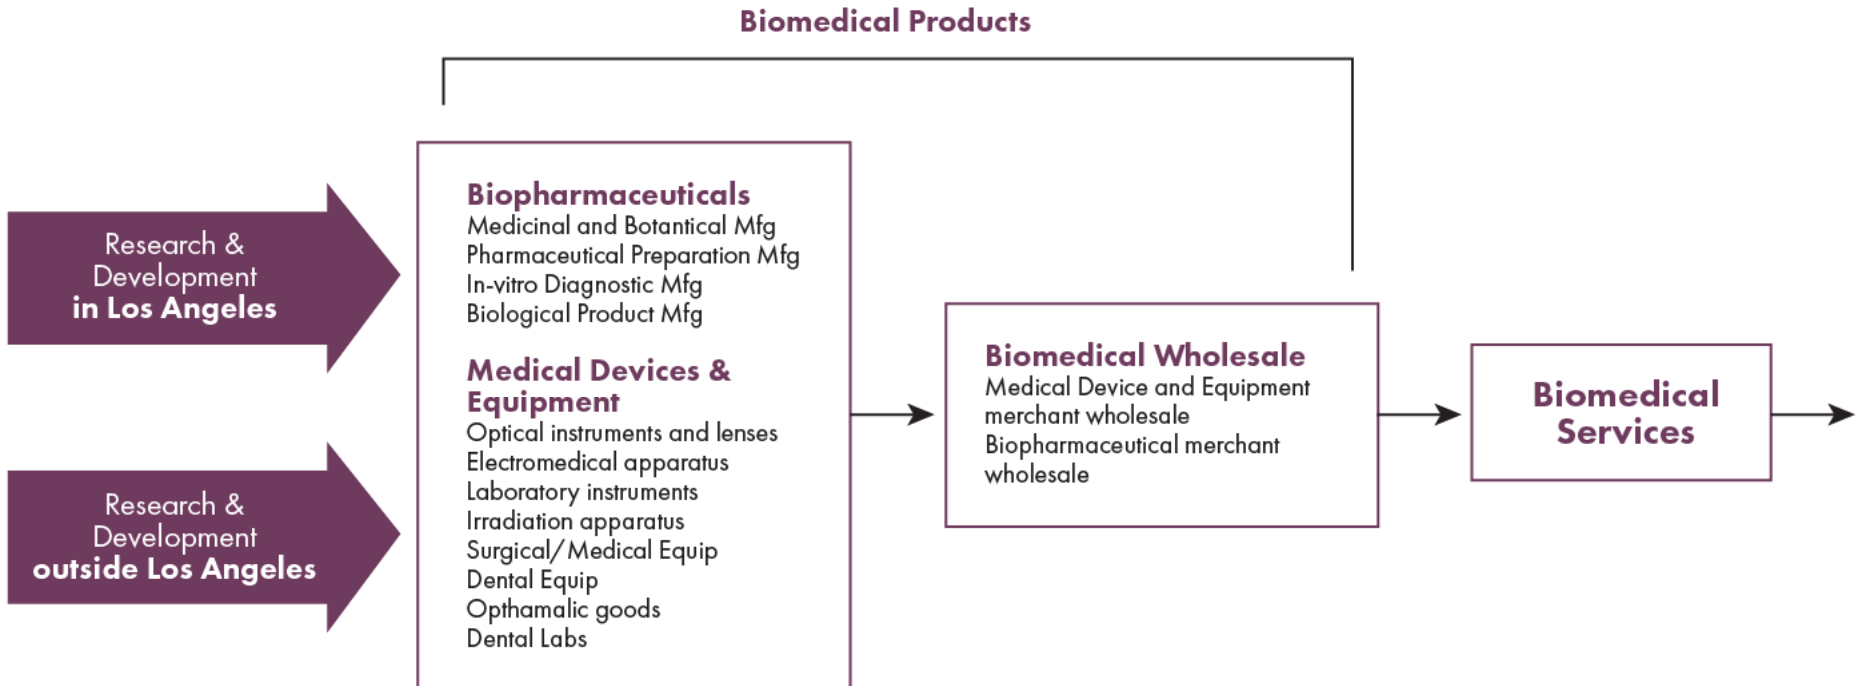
Biomedical Products

Research & Development in Los Angeles

Research & Development outside Los Angeles

Biopharmaceuticals
Medicinal and Botantical Mfg
Pharmaceutical Preparation Mfg
In-vitro Diagnostic Mfg
Biological Product Mfg

Medical Devices & Equipment
Optical instruments and lenses
Electromedical apparatus
Laboratory instruments
Irradiation apparatus
Surgical/Medical Equip
Dental Equip
Opthamalic goods
Dental Labs

Biomedical Wholesale
Medical Device and Equipment merchant wholesale
Biopharmaceutical merchant wholesale

Biomedical Services